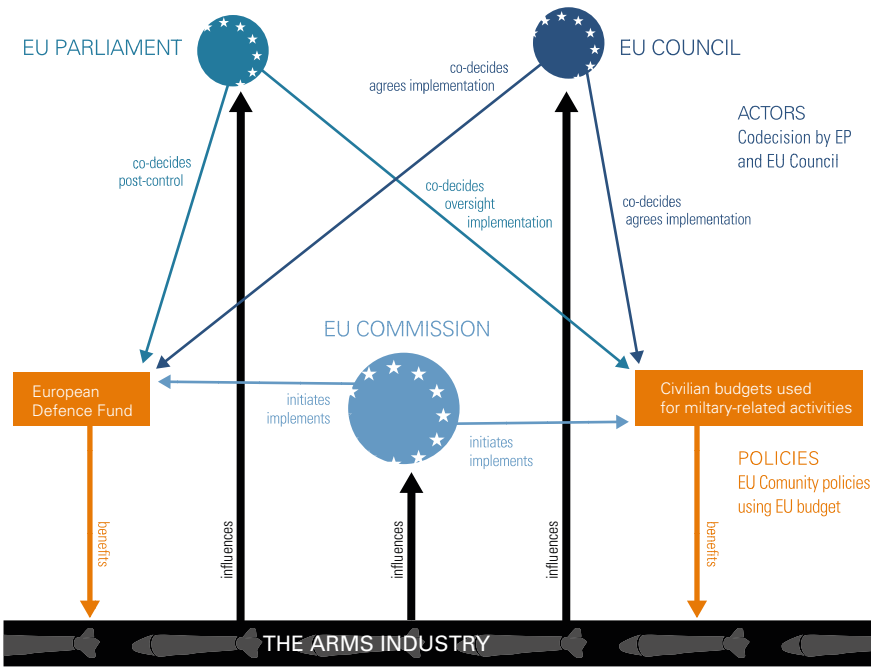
EU PARLIAMENT

EU COUNCIL

co-decides
agrees implementation

ACTORS
Codecision by EP and EU Council

co-decides
post-control

co-decides
oversight
implementation

co-decides
agrees implementation

EU COMMISSION

European Defence Fund

initiates
implements

Civilian budgets used for mi​ltary-related activities

initiates
implements

POLICIES
EU Comunity policies using EU budget

benefits

influences

influences

influences

benefits

THE ARMS INDUSTRY